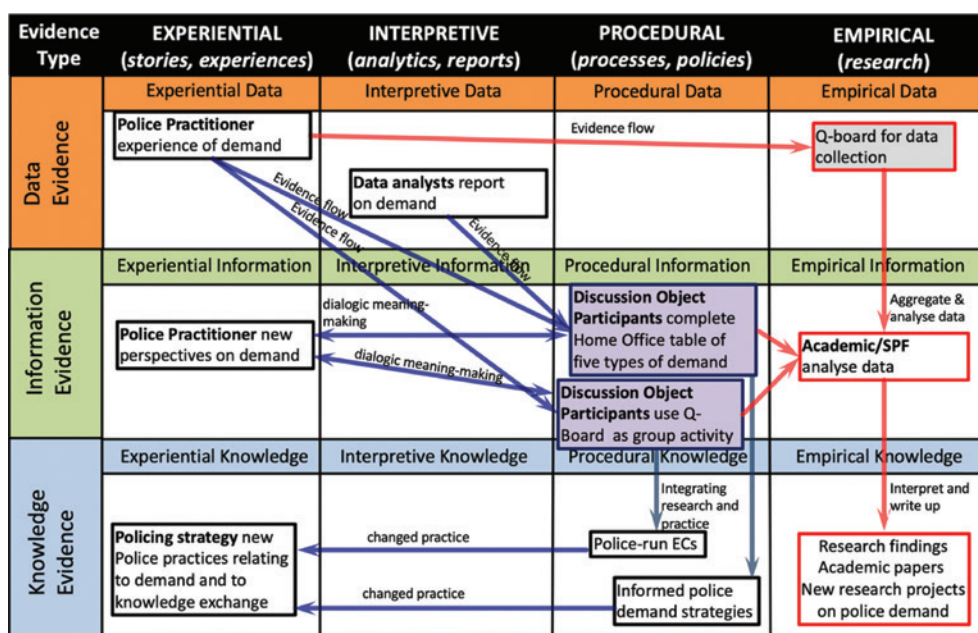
| Evidence Type | EXPERIENTIAL (*stories, experiences*) | INTERPRETIVE (*analytics, reports*) | PROCEDURAL (*processes, policies*) | EMPIRICAL (*research*) |
|---|---|---|---|---|
| Data Evidence | Experiential Data | Interpretive Data | Procedural Data | Empirical Data |
| | **Police Practitioner** experience of demand | **Data analysts** report on demand | Evidence flow | Q-board for data collection |
| Information Evidence | Experiential Information | Interpretive Information | Procedural Information | Empirical Information |
| | **Police Practitioner** new perspectives on demand | | **Discussion Object Participants** complete Home Office table of five types of demand; **Discussion Object Participants** use Q-Board as group activity | **Academic/SPF** analyse data |
| Knowledge Evidence | Experiential Knowledge | Interpretive Knowledge | Procedural Knowledge | Empirical Knowledge |
| | **Policing strategy** new Police practices relating to demand and to knowledge exchange | | Police-run ECs; Informed police demand strategies | Research findings Academic papers New research projects on police demand |

Evidence flow

Evidence flow

Evidence flow

dialogic meaning-making

dialogic meaning-making

Aggregate & analyse data

Integrating research and practice

Interpret and write up

changed practice

changed practice